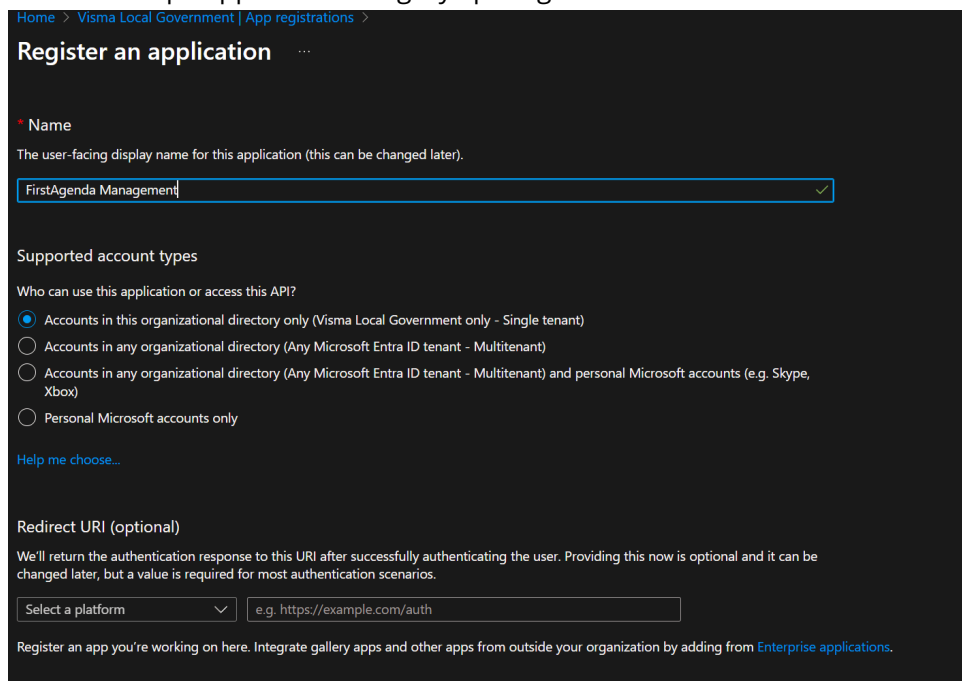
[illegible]

Home > Visma Local Government | App registrations >

Register an application ...

* Name

The user-facing display name for this application (this can be changed later).

FirstAgenda Management

Supported account types

Who can use this application or access this API?

Accounts in this organizational directory only (Visma Local Government only - Single tenant)

Accounts in any organizational directory (Any Microsoft Entra ID tenant - Multitenant)

Accounts in any organizational directory (Any Microsoft Entra ID tenant - Multitenant) and personal Microsoft accounts (e.g. Skype, Xbox)

Personal Microsoft accounts only

Help me choose...

Redirect URI (optional)

We'll return the authentication response to this URI after successfully authenticating the user. Providing this now is optional and it can be changed later, but a value is required for most authentication scenarios.

Select a platform

e.g. https://example.com/auth

Register an app you're working on here. Integrate gallery apps and other apps from outside your organization by adding from Enterprise applications.